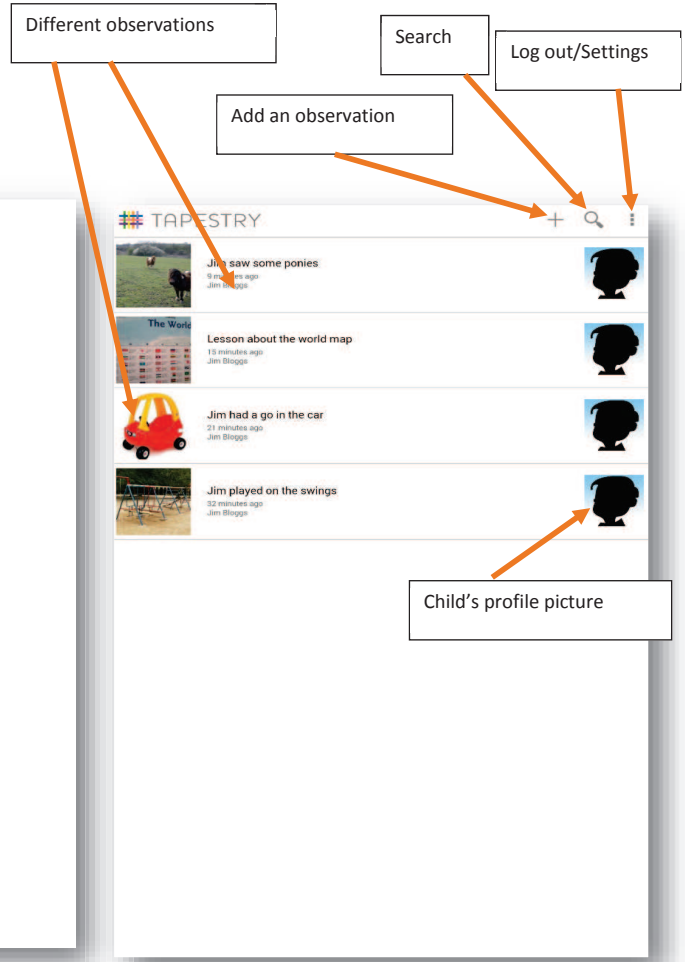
Different observations

Search

Log out/Settings

Add an observation

TAPESTRY

Jim saw some ponies
9 minutes ago
Jim Bloggs

The World

Lesson about the world map
15 minutes ago
Jim Bloggs

Jim had a go in the car
21 minutes ago
Jim Bloggs

Jim played on the swings
32 minutes ago
Jim Bloggs

Child's profile picture